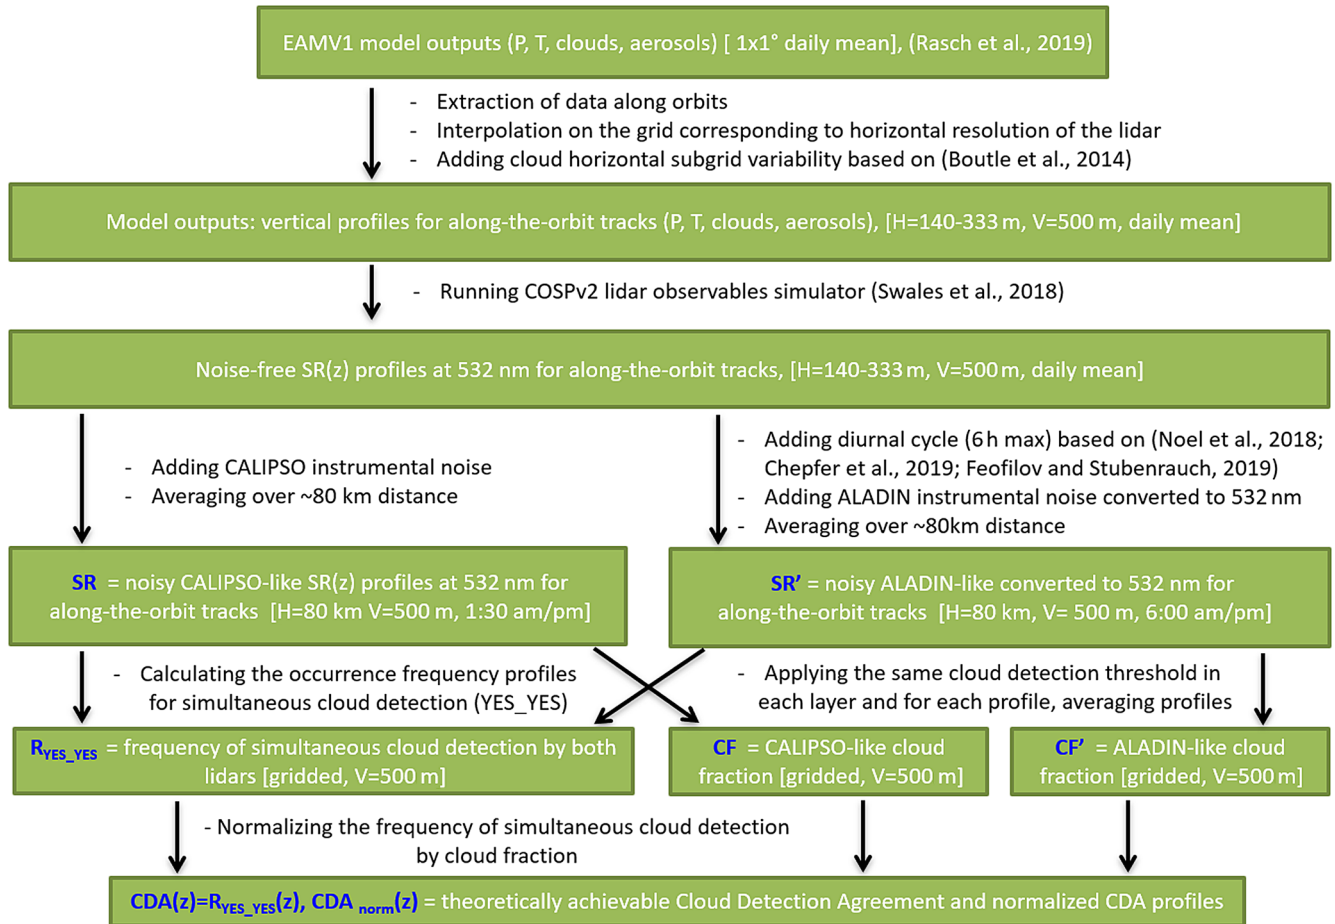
EAMV1 model outputs (P, T, clouds, aerosols) [ 1x1° daily mean], (Rasch et al., 2019)

- Extraction of data along orbits
- Interpolation on the grid corresponding to horizontal resolution of the lidar
- Adding cloud horizontal subgrid variability based on (Boutle et al., 2014)

Model outputs: vertical profiles for along-the-orbit tracks (P, T, clouds, aerosols), [H=140-333 m, V=500 m, daily mean]

- Running COSPv2 lidar observables simulator (Swales et al., 2018)

Noise-free SR(z) profiles at 532 nm for along-the-orbit tracks, [H=140-333 m, V=500 m, daily mean]

- Adding CALIPSO instrumental noise
- Averaging over ~80 km distance

- Adding diurnal cycle (6 h max) based on (Noel et al., 2018; Chepfer et al., 2019; Feofilov and Stubenrauch, 2019)
- Adding ALADIN instrumental noise converted to 532 nm
- Averaging over ~80km distance

SR = noisy CALIPSO-like SR(z) profiles at 532 nm for along-the-orbit tracks [H=80 km V=500 m, 1:30 am/pm]

SR' = noisy ALADIN-like converted to 532 nm for along-the-orbit tracks [H=80 km, V= 500 m, 6:00 am/pm]

- Calculating the occurrence frequency profiles for simultaneous cloud detection (YES_YES)

- Applying the same cloud detection threshold in each layer and for each profile, averaging profiles

$R_{YES\_YES}$ = frequency of simultaneous cloud detection by both lidars [gridded, V=500 m]

CF = CALIPSO-like cloud fraction [gridded, V=500 m]

CF' = ALADIN-like cloud fraction [gridded, V=500 m]

- Normalizing the frequency of simultaneous cloud detection by cloud fraction

CDA(z)=$R_{YES\_YES}$(z), CDA $_{norm}$(z) = theoretically achievable Cloud Detection Agreement and normalized CDA profiles